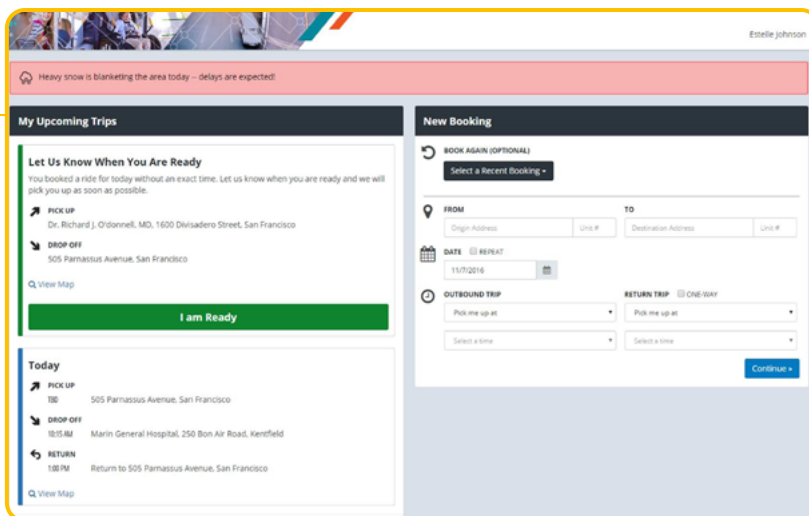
Estelle Johnson

Heavy snow is blanketing the area today -- delays are expected!

My Upcoming Trips

Let Us Know When You Are Ready

You booked a ride for today without an exact time. Let us know when you are ready and we will pick you up as soon as possible.

PICK UP
Dr. Richard J. O'donnell, MD, 1600 Divisadero Street, San Francisco

DROP OFF
505 Parnassus Avenue, San Francisco

View Map

I am Ready

Today

PICK UP
TBD 505 Parnassus Avenue, San Francisco

DROP OFF
10:15 AM Marin General Hospital, 250 Bon Air Road, Kentfield

RETURN
1:00 PM Return to 505 Parnassus Avenue, San Francisco

View Map

New Booking

BOOK AGAIN (OPTIONAL)

Select a Recent Booking

FROM
Origin Address
Unit #

TO
Destination Address
Unit #

DATE
REPEAT
11/7/2016

OUTBOUND TRIP
Pick me up at
Select a time

RETURN TRIP
ONE-WAY
Pick me up at
Select a time

Continue »